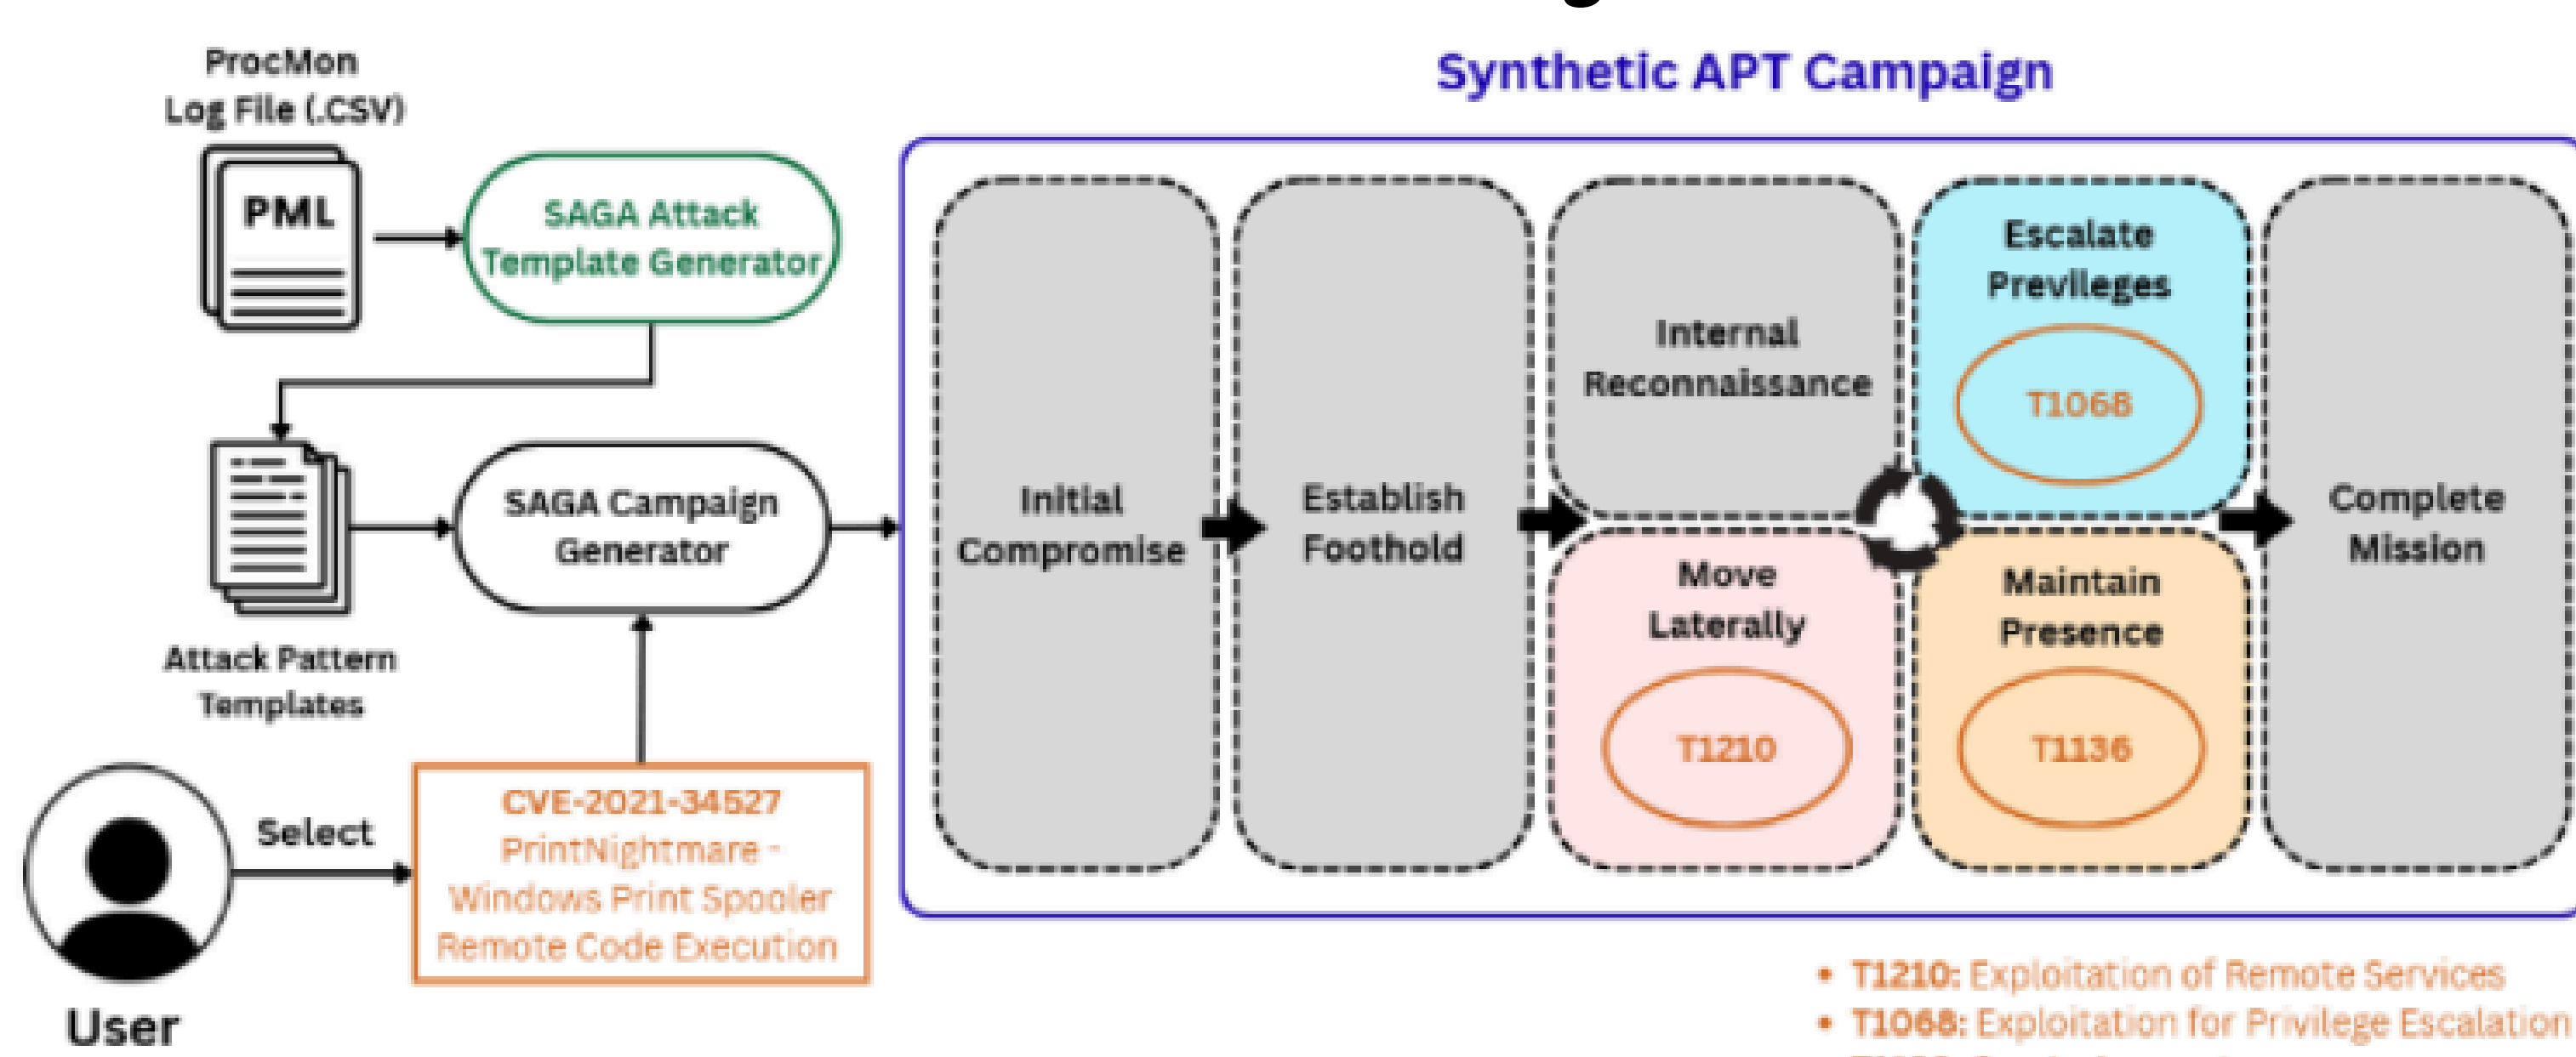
ProcMon Log File (.CSV)

PML

SAGA Attack Template Generator

Attack Pattern Templates

SAGA Campaign Generator

User

Select

CVE-2021-34527 PrintNightmare - Windows Print Spooler Remote Code Execution

Synthetic APT Campaign

Initial Compromise

Establish Foothold

Internal Reconnaissance

Escalate Previleges

T1068

Move Laterally

T1210

Maintain Presence

T1136

Complete Mission

• T1210: Exploitation of Remote Services
• T1068: Exploitation for Privilege Escalation